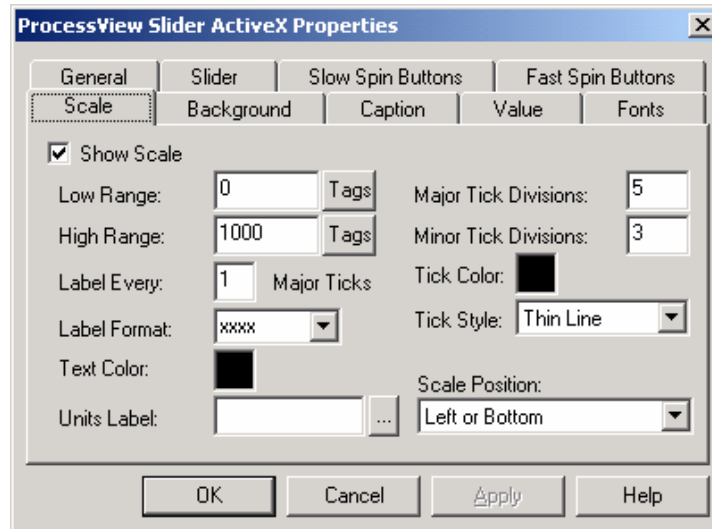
ProcessView Slider ActiveX Properties

General | Slider | Slow Spin Buttons | Fast Spin Buttons
Scale | Background | Caption | Value | Fonts

Show Scale

Low Range: 0 Tags
High Range: 1000 Tags
Label Every: 1 Major Ticks
Label Format: xxxx
Text Color:
Units Label: ...

Major Tick Divisions: 5
Minor Tick Divisions: 3
Tick Color:
Tick Style: Thin Line
Scale Position:
Left or Bottom

OK | Cancel | Apply | Help